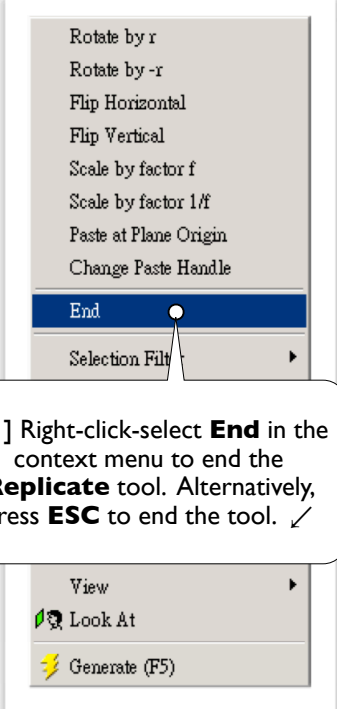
Rotate by r
Rotate by -r
Flip Horizontal
Flip Vertical
Scale by factor f
Scale by factor 1/f
Paste at Plane Origin
Change Paste Handle
End
Selection Filt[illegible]

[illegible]] Right-click-select **End** in the context menu to end the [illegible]**eplicate** tool. Alternatively, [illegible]ress **ESC** to end the tool.

View
Look At
Generate (F5)